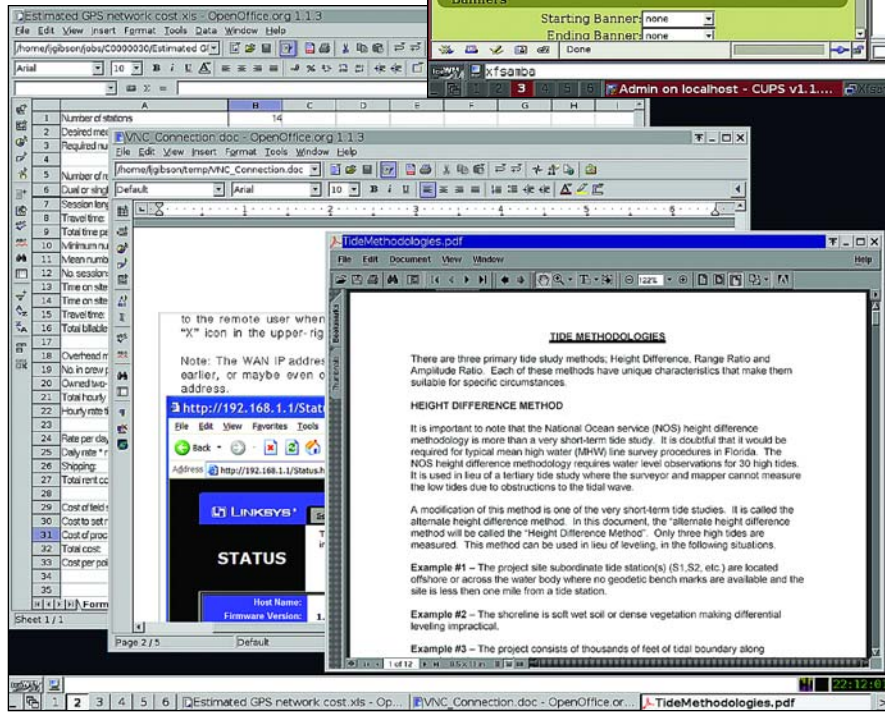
Banners
Starting Banner: none
Ending Banner: none
Done

Estimated GPS network cost.xls - OpenOffice.org 1.1.3
File Edit View Insert Format Tools Data Window Help
/home/jgibson/jobs/C0000030/Estimated G
Arial 10

| | A | B | C | D | E | F | G | H |
|---|---|---|---|---|---|---|---|---|
| 1 | Number of stations | 14 | | | | | | |
| 2 | Desired me | | | | | | | |
| 3 | Required nu | | | | | | | |
| 4 | | | | | | | | |
| 5 | Number of r | | | | | | | |
| 6 | Dual or singl | | | | | | | |
| 7 | Session leng | | | | | | | |
| 8 | Travel time: | | | | | | | |
| 9 | Total time pe | | | | | | | |
| 10 | Minimum nu | | | | | | | |
| 11 | Mean numb | | | | | | | |
| 12 | No. session | | | | | | | |
| 13 | Time on site | | | | | | | |
| 14 | Time on site | | | | | | | |
| 15 | Travel time: | | | | | | | |
| 16 | Total billable | | | | | | | |
| 17 | | | | | | | | |
| 18 | Overhead m | | | | | | | |
| 19 | No. in crew p | | | | | | | |
| 20 | Owned two- | | | | | | | |
| 21 | Total hourly | | | | | | | |
| 22 | Hourly rate ti | | | | | | | |
| 23 | | | | | | | | |
| 24 | Rate per day | | | | | | | |
| 25 | Daily rate * r | | | | | | | |
| 26 | Shipping: | | | | | | | |
| 27 | Total rent co | | | | | | | |
| 28 | | | | | | | | |
| 29 | Cost of field | | | | | | | |
| 30 | Cost to set r | | | | | | | |
| 31 | Cost of proc | | | | | | | |
| 32 | Total cost: | | | | | | | |
| 33 | Cost per poi | | | | | | | |
| 34 | | | | | | | | |
| 35 | | | | | | | | |

Form
Sheet 1 / 1

xfsamba
1 2 3 4 5 6
Admin on localhost - CUPS v1.1....

VNC Connection.doc - OpenOffice.org 1.1.3
File Edit View Insert Format Tools Window Help
/home/jgibson/temp/VNC_Connection.doc
Default Arial 10

to the remote user when "X" icon in the upper-rig

Note: The WAN IP addres earlier, or maybe even o address.

http://192.168.1.1/Stat
File Edit View Favorites Tools
Back
Address http://192.168.1.1/Status.h
LINKSYS
STATUS
Host Name:
Firmware Version:
Page 2 / 5 Default

TideMethodologies.pdf
File Edit Document View Window Help
122%

TIDE METHODOLOGIES

There are three primary tide study methods; Height Difference, Range Ratio and Amplitude Ratio. Each of these methods have unique characteristics that make them suitable for specific circumstances.

HEIGHT DIFFERENCE METHOD

It is important to note that the National Ocean service (NOS) height difference methodology is more than a very short-term tide study. It is doubtful that it would be required for typical mean high water (MHW) line survey procedures in Florida. The NOS height difference methodology requires water level observations for 30 high tides. It is used in lieu of a tertiary tide study where the surveyor and mapper cannot measure the low tides due to obstructions to the tidal wave.

A modification of this method is one of the very short-term tide studies. It is called the alternate height difference method. In this document, the "alternate height difference method will be called the "Height Difference Method". Only three high tides are measured. This method can be used in lieu of leveling, in the following situations.

Example #1 – The project site subordinate tide station(s) (S1,S2, etc.) are located offshore or across the water body where no geodetic bench marks are available and the site is less then one mile from a tide station.

Example #2 – The shoreline is soft wet soil or dense vegetation making differential leveling impractical.

Example #3 – The project consists of thousands of feet of tidal boundary along

1 of 12

1 2 3 4 5 6 Estimated GPS network cost.xls - Op... VNC_Connection.doc - OpenOffice.or... TideMethodologies.pdf 22:12:0